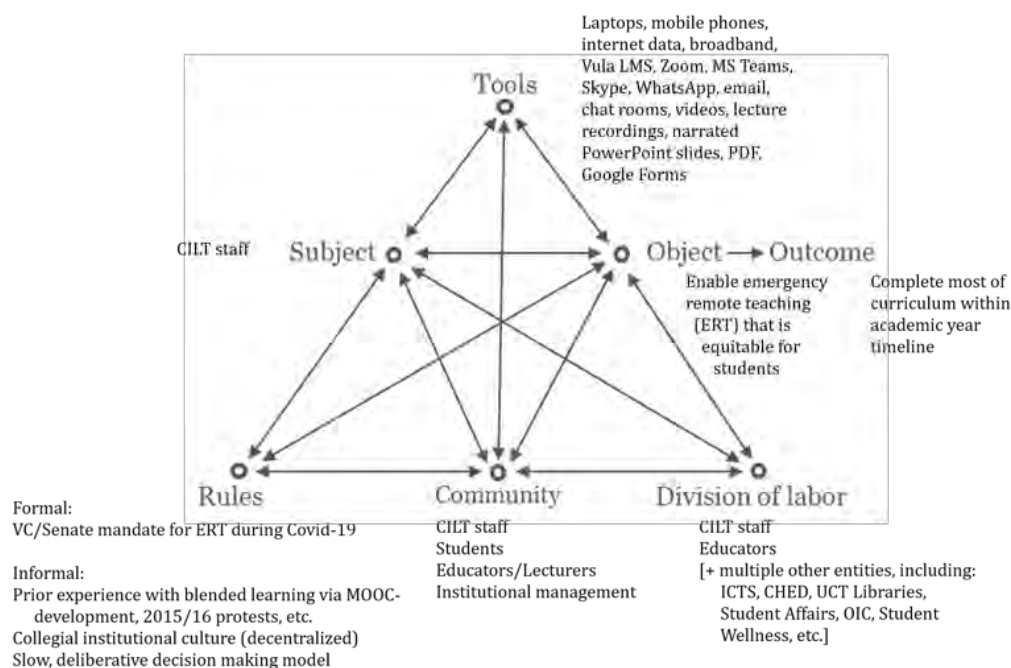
Laptops, mobile phones, internet data, broadband, Vula LMS, Zoom, MS Teams, Skype, WhatsApp, email, chat rooms, videos, lecture recordings, narrated PowerPoint slides, PDF, Google Forms

Tools

CILT staff

Subject

Object → Outcome

Enable emergency remote teaching (ERT) that is equitable for students

Complete most of curriculum within academic year timeline

Rules

Community

Division of labor

Formal:
VC/Senate mandate for ERT during Covid-19

Informal:
Prior experience with blended learning via MOOC-development, 2015/16 protests, etc.
Collegial institutional culture (decentralized)
Slow, deliberative decision making model

CILT staff
Students
Educators/Lecturers
Institutional management

CILT staff
Educators
[+ multiple other entities, including: ICTS, CHED, UCT Libraries, Student Affairs, OIC, Student Wellness, etc.]